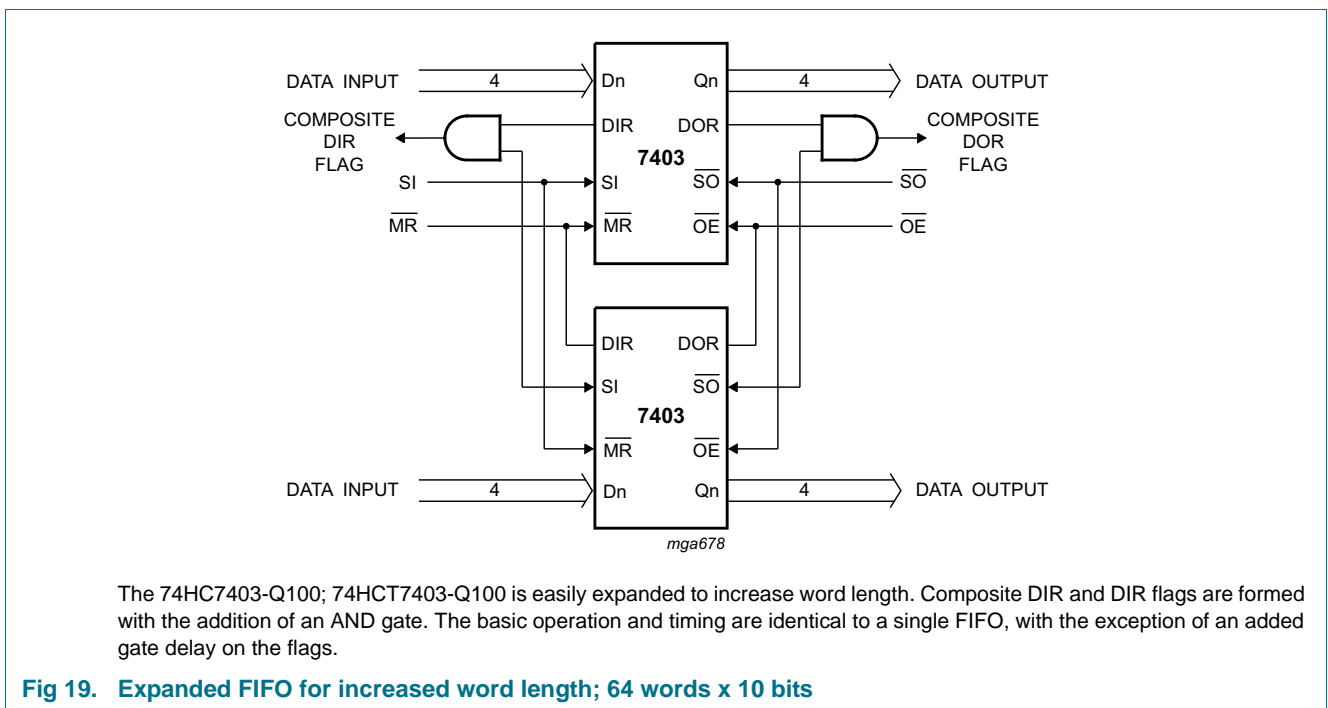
DATA INPUT
4
Dn
Qn
4
DATA OUTPUT
COMPOSITE DIR FLAG
DIR
DOR
COMPOSITE DOR FLAG
7403
SI
SI
$\overline{SO}$
$\overline{SO}$
$\overline{MR}$
$\overline{MR}$
$\overline{OE}$
$\overline{OE}$

DIR
DOR
SI
$\overline{SO}$
7403
$\overline{MR}$
$\overline{OE}$
DATA INPUT
4
Dn
Qn
4
DATA OUTPUT
mga678

The 74HC7403-Q100; 74HCT7403-Q100 is easily expanded to increase word length. Composite DIR and DIR flags are formed with the addition of an AND gate. The basic operation and timing are identical to a single FIFO, with the exception of an added gate delay on the flags.

Fig 19. Expanded FIFO for increased word length; 64 words x 10 bits